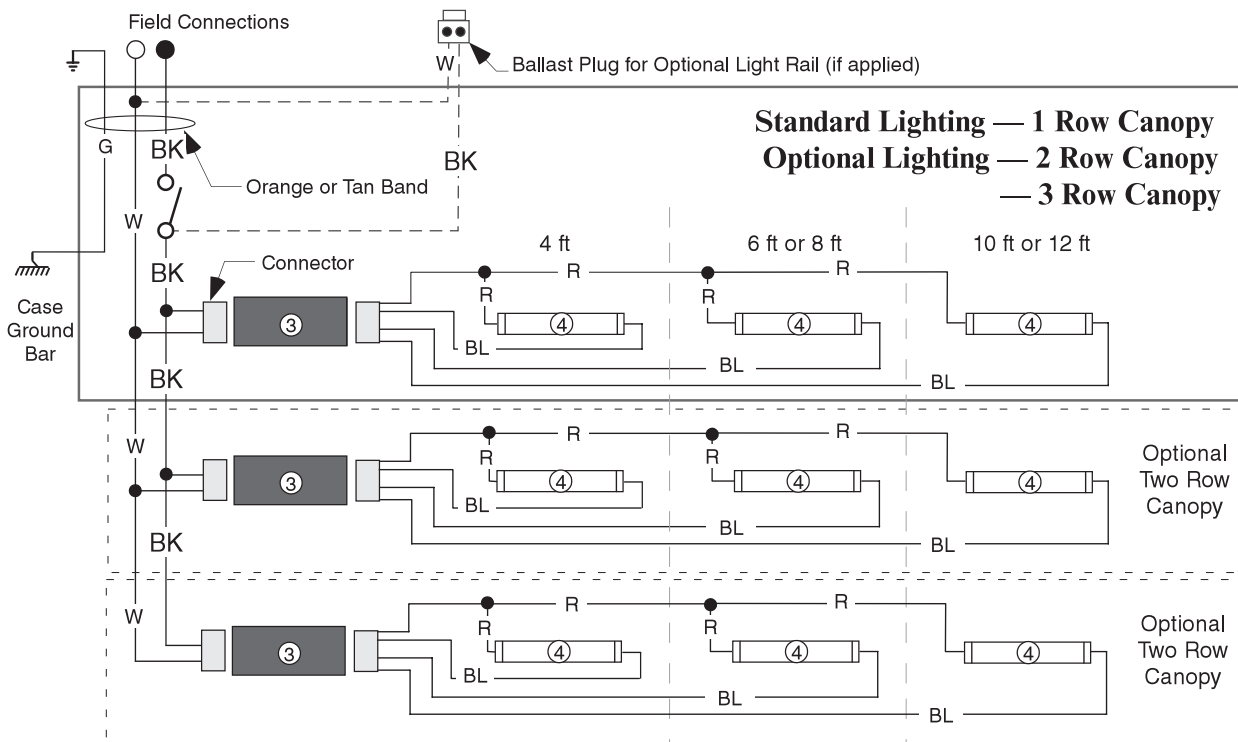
Field Connections

W

Ballast Plug for Optional Light Rail (if applied)

Standard Lighting — 1 Row Canopy
Optional Lighting — 2 Row Canopy
— 3 Row Canopy

G

BK

BK

Orange or Tan Band

W

BK

Connector

4 ft

6 ft or 8 ft

10 ft or 12 ft

R

R

R

R

Case Ground Bar

③

④

④

④

BL

BL

BK

BL

W

R

R

R

R

③

④

④

④

Optional Two Row Canopy

BL

BL

BK

BL

W

R

R

R

R

③

④

④

④

Optional Two Row Canopy

BL

BL

BL